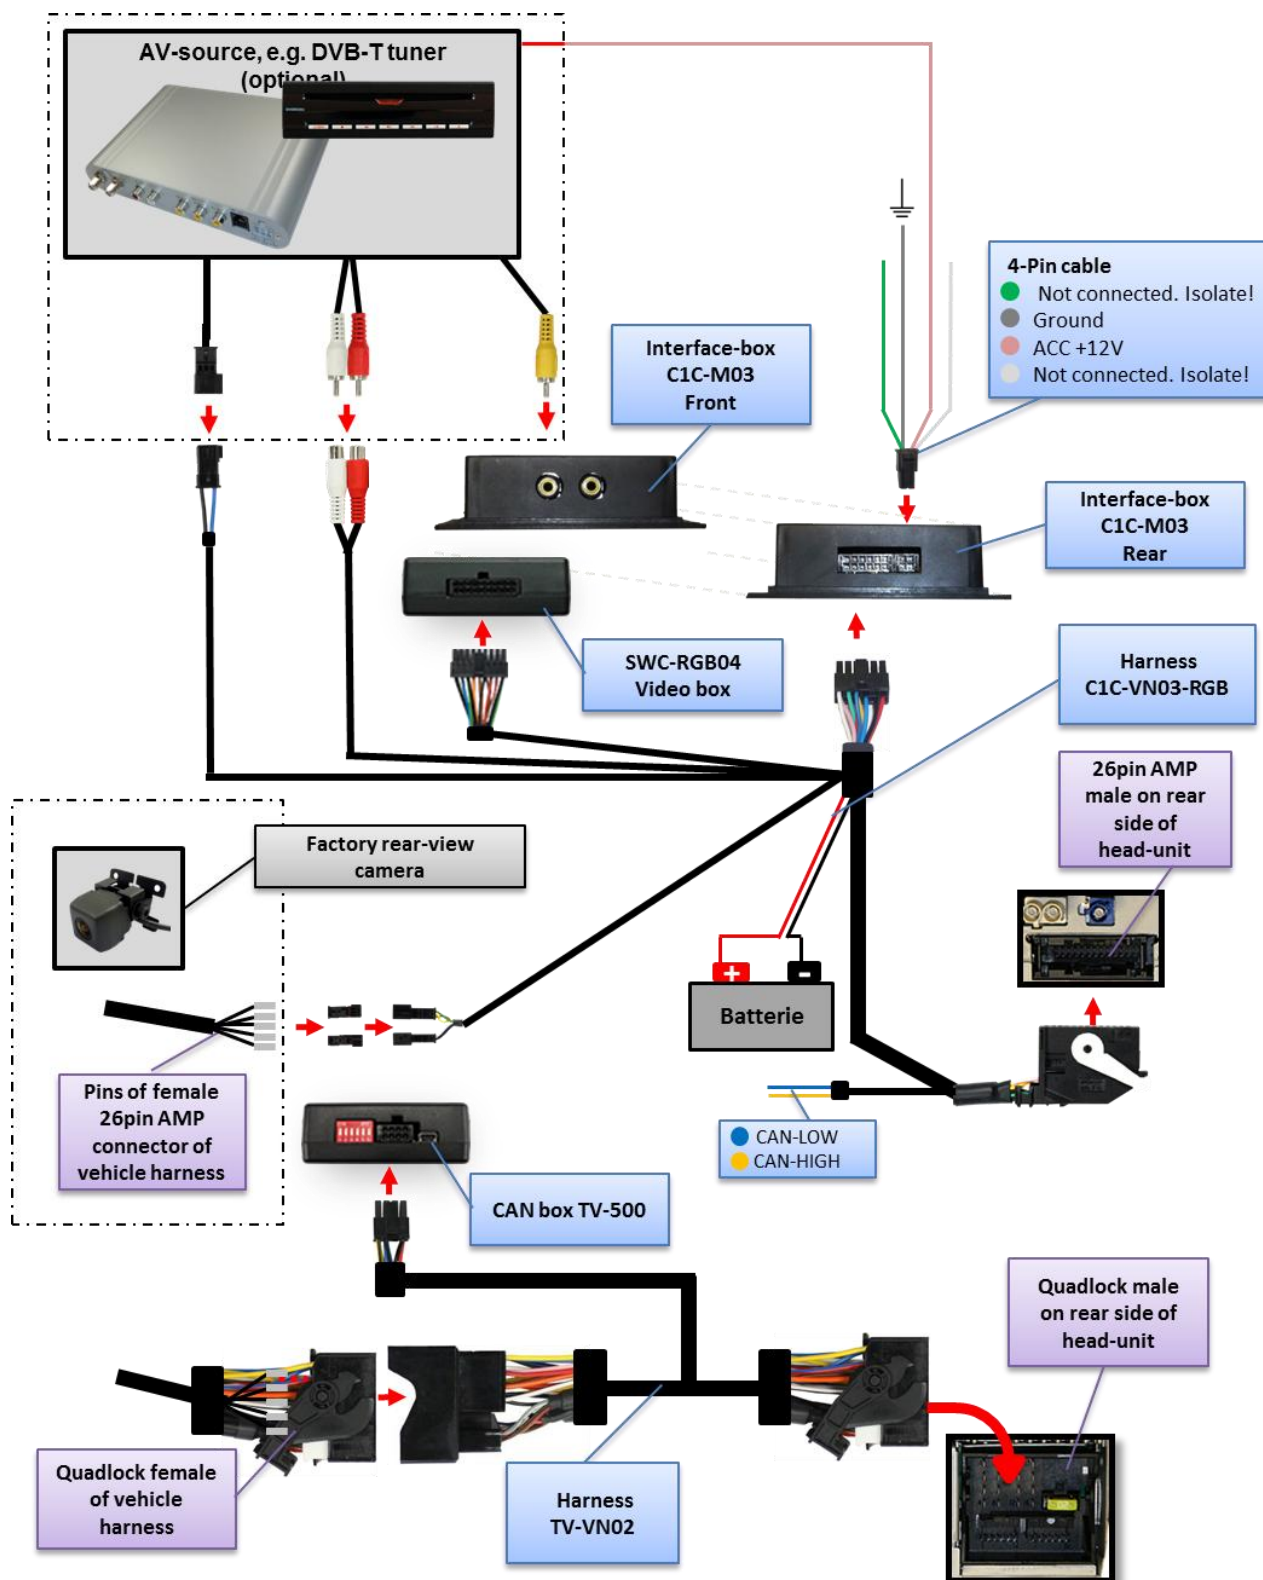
AV-source, e.g. DVB-T tuner (optional)

4-Pin cable
Not connected. Isolate!
Ground
ACC +12V
Not connected. Isolate!

Interface-box C1C-M03 Front

Interface-box C1C-M03 Rear

SWC-RGB04 Video box

Harness C1C-VN03-RGB

26pin AMP male on rear side of head-unit

Factory rear-view camera

Batterie

Pins of female 26pin AMP connector of vehicle harness

CAN-LOW
CAN-HIGH

CAN box TV-500

Quadlock male on rear side of head-unit

Quadlock female of vehicle harness

Harness TV-VN02